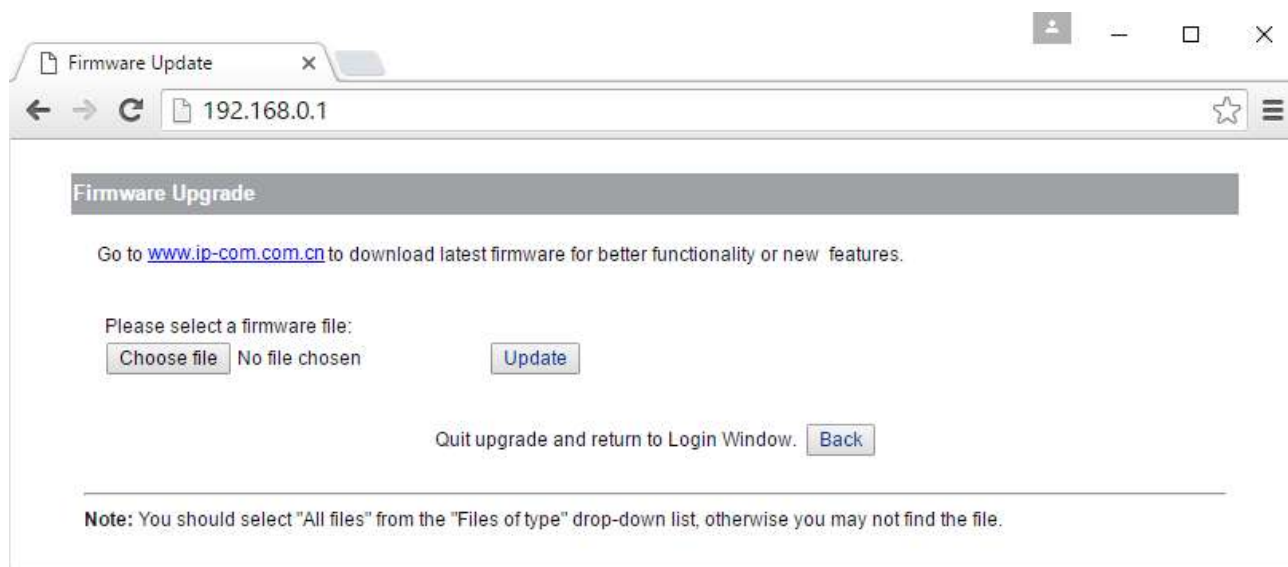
Firmware Update

192.168.0.1

Firmware Upgrade

Go to www.ip-com.com.cn to download latest firmware for better functionality or new features.

Please select a firmware file:

Choose file No file chosen Update

Quit upgrade and return to Login Window. Back

Note: You should select "All files" from the "Files of type" drop-down list, otherwise you may not find the file.